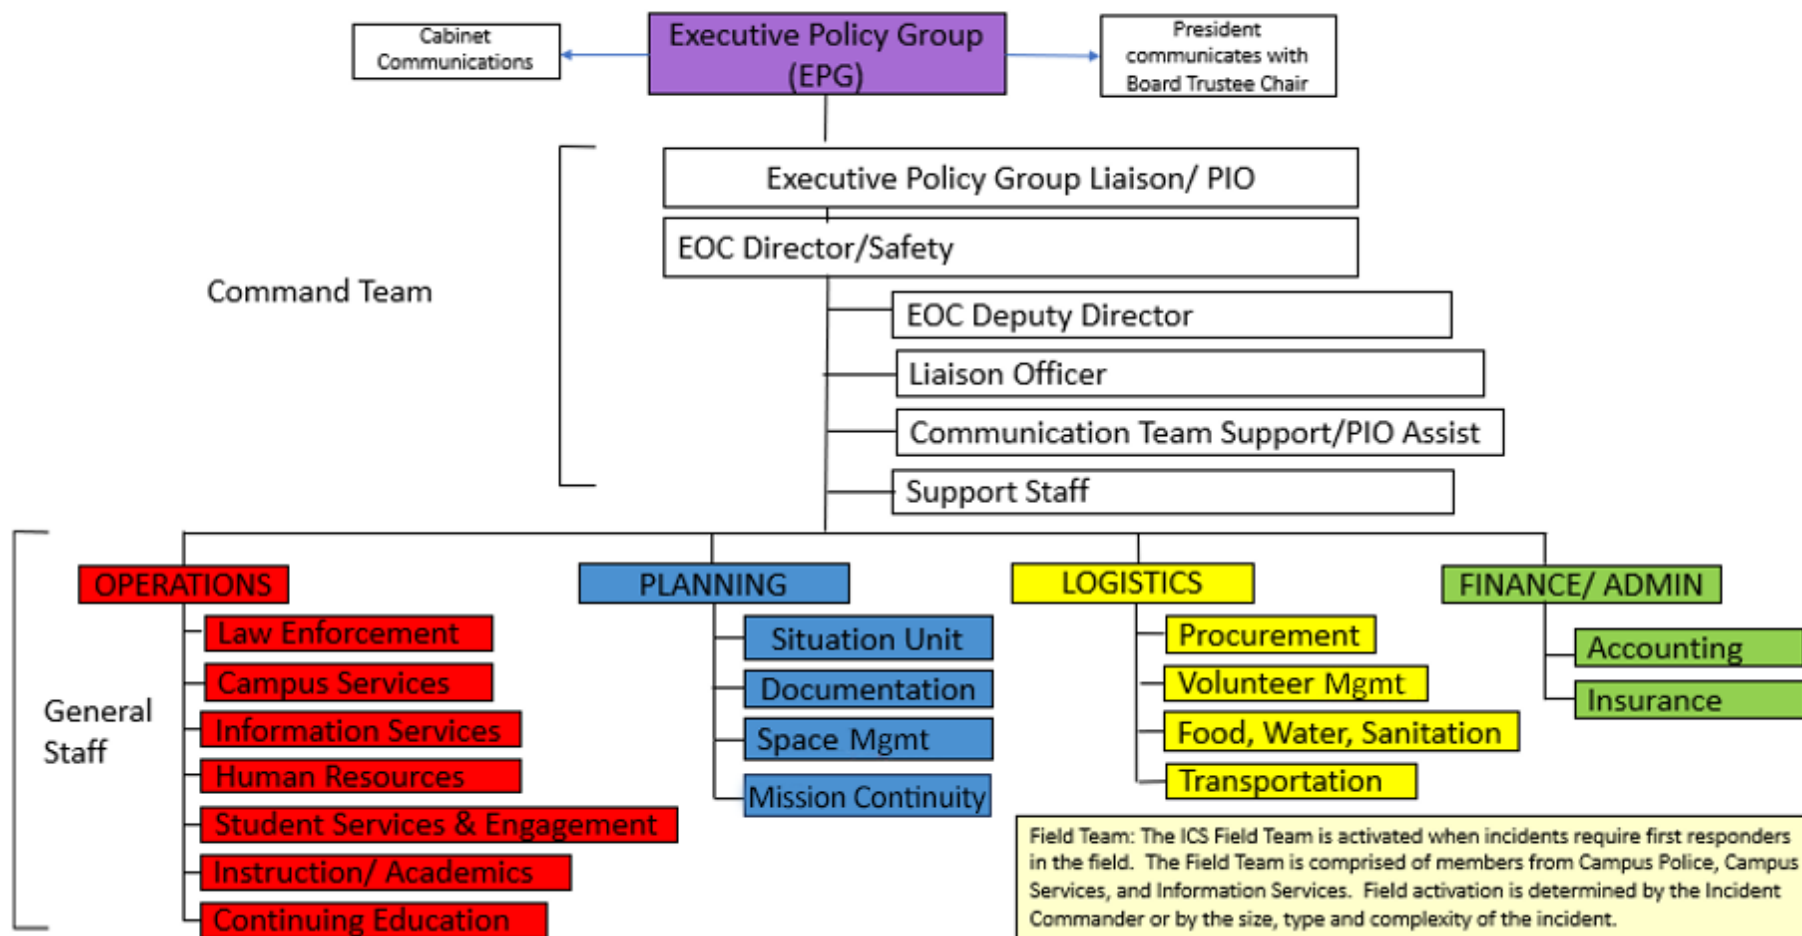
Cabinet Communications

Executive Policy Group (EPG)

President communicates with Board Trustee Chair

Command Team

Executive Policy Group Liaison/ PIO

EOC Director/Safety

EOC Deputy Director

Liaison Officer

Communication Team Support/PIO Assist

Support Staff

General Staff

OPERATIONS

Law Enforcement

Campus Services

Information Services

Human Resources

Student Services & Engagement

Instruction/ Academics

Continuing Education

PLANNING

Situation Unit

Documentation

Space Mgmt

Mission Continuity

LOGISTICS

Procurement

Volunteer Mgmt

Food, Water, Sanitation

Transportation

FINANCE/ ADMIN

Accounting

Insurance

Field Team: The ICS Field Team is activated when incidents require first responders in the field. The Field Team is comprised of members from Campus Police, Campus Services, and Information Services. Field activation is determined by the Incident Commander or by the size, type and complexity of the incident.